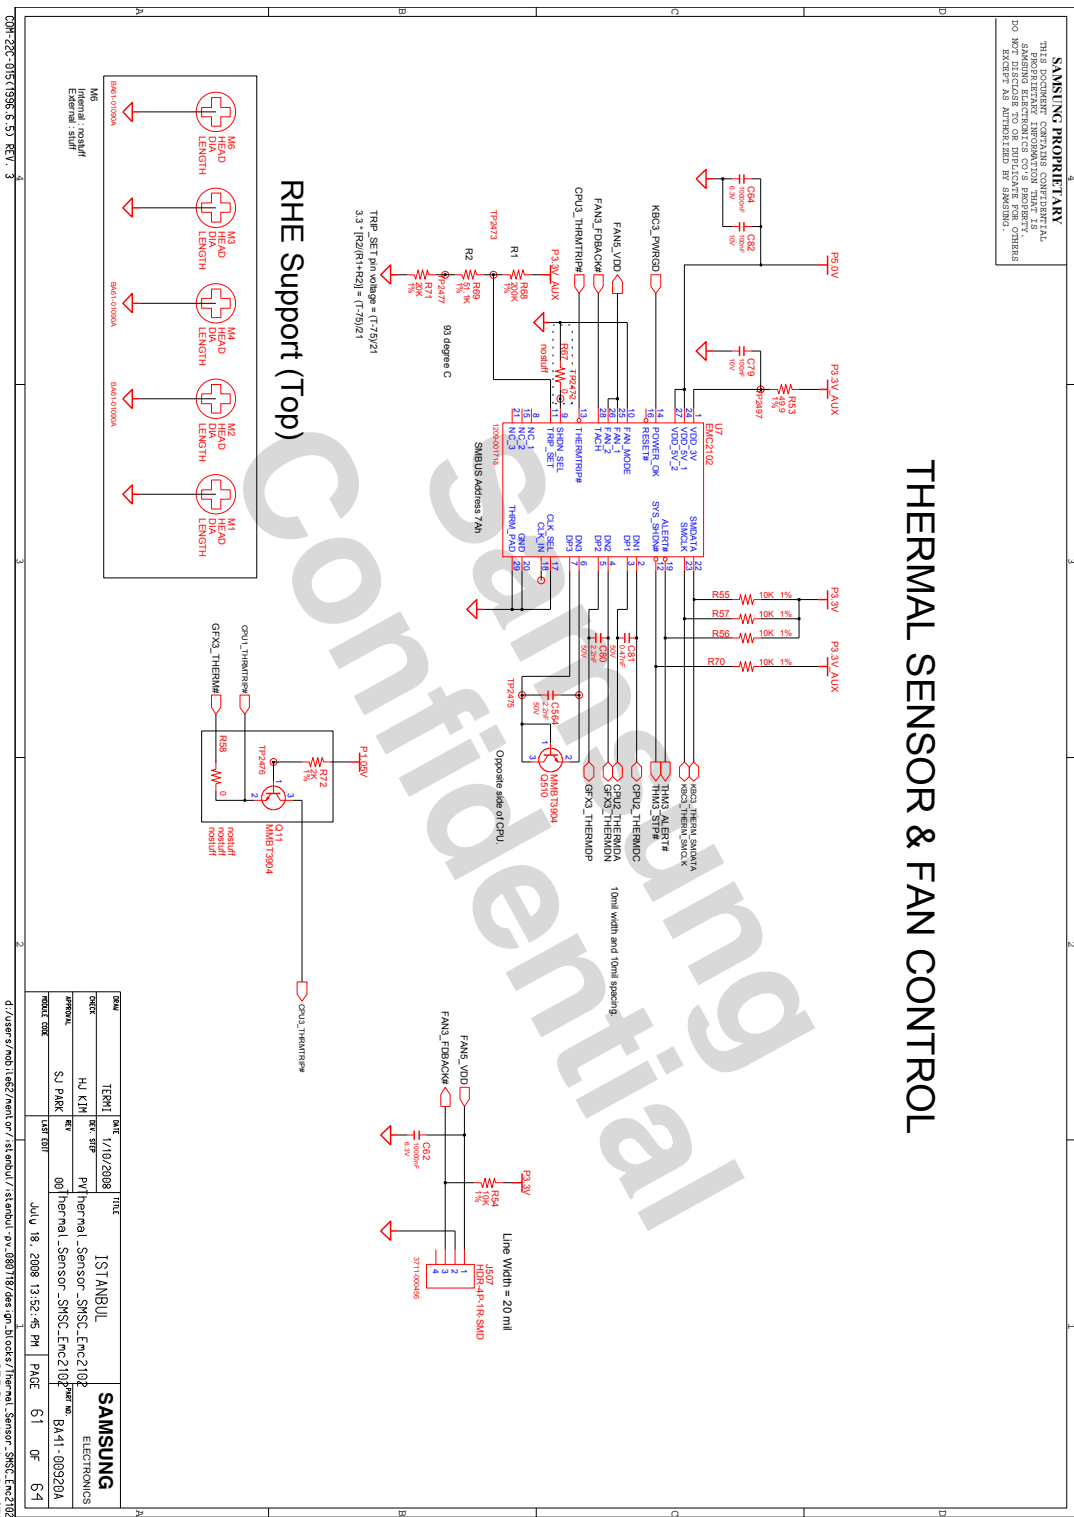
SAMSUNG PROPRIETARY
THIS DOCUMENT CONTAINS CONFIDENTIAL PROPRIETARY INFORMATION THAT IS SAMSUNG ELECTRONICS CO'S PROPERTY. DO NOT DISCLOSE TO OR DUPLICATE FOR OTHERS EXCEPT AS AUTHORIZED BY SAMSUNG.

THERMAL SENSOR & FAN CONTROL

RHE Support (Top)

Samsung Confidential

P5.0V
P3.3V_AUX
P3.3V
P3.3V_AUX
C64
C62
C79
R53
PP2497
KBC3_PWRGD
FAN5_VDD
FAN3_FDBACK#
CPU3_THRMTRIP#
P3.3V_AUX
R67
nostuff
TP2474
R1
R2
R68
R69
R71
TP2473
PP2477
93 degree C
TRIP_SET pin voltage = (T-75)/21
3.3 * [R2/(R1+R2)] = (T-75)/21

U7
EMC2102
VDD_3V
VDD_5V_1
VDD_5V_2
POWER_OK
RESET#
FAN_MODE
FAN_1
FAN_2
TACH
THERMTRIP#
SHDN_SEL
TRP_SET
NC_1
NC_2
NC_3
SMDATA
SMCLK
ALERT#
SYS_SHDN#
DP1
DN1
DP2
DN2
DP3
DN3
CLK_SEL
CLK_IN
GND
THRM_PAD
SMBUS Address 7Ah

R55 10K 1%
R57 10K 1%
R56 10K 1%
R70 10K 1%
C80
C81
C564
TP2475
Q510
MMBT3904
KBC3_THERM_SMDATA
KBC3_THERM_SMCLK
THM3_ALERT#
THM3_STP#
CPU2_THERMDC
CPU2_THERMDA
GFX3_THERMDN
GFX3_THERMDP
Opposite side of CPU.
10mil width and 10mil spacing.

M6 HEAD DIA LENGTH
M3 HEAD DIA LENGTH
M4 HEAD DIA LENGTH
M2 HEAD DIA LENGTH
M1 HEAD DIA LENGTH
M6
Internal : nostuff
External : stuff

CPU1_THRMTRIP#
GFX3_THERM#
P1.05V
R72
TP2476
R58
Q11
MMBT3904
nostuff
nostuff
nostuff
CPU3_THRMTRIP#

FAN5_VDD
FAN3_FDBACK#
C62
P3.3V
R54
J507
HDR-4P-1R-SMD
Line Width = 20 mil

DRAW TERMI
CHECK HJ KIM
APPROVAL SJ PARK
DATE 1/10/2008
DEV. STEP PV
REV 00
TITLE ISTANBUL
Thermal_Sensor_SMSC_Emc2102
Thermal_Sensor_SMSC_Emc2102
LAST EDIT July 18, 2008 13:52:45 PM
PAGE 61 OF 64
PART NO. BA41-00920A
SAMSUNG ELECTRONICS
MODULE CODE
d:/users/mobile2/mentor/istanbul/istanbul-pv_080718/design_blocks/Thermal_Sensor_SMSC_Emc2102
COM-22C-015(1996.6.5) REV. 3